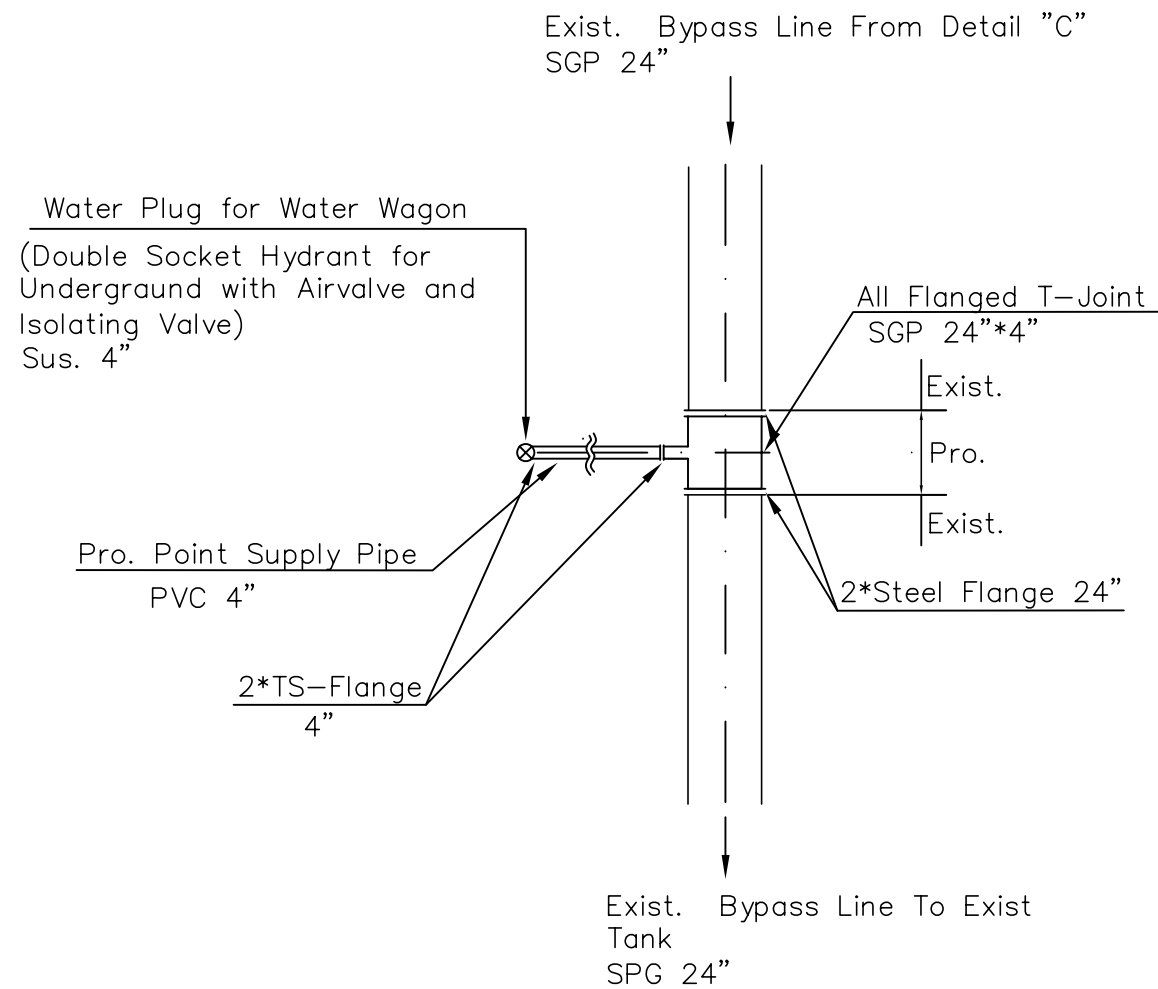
Exist. Bypass Line From Detail "C"
SGP 24"

Water Plug for Water Wagon
(Double Socket Hydrant for Undergraund with Airvalve and Isolating Valve)
Sus. 4"

All Flanged T-Joint
SGP 24"*4"

Exist.
Pro.
Exist.

Pro. Point Supply Pipe
PVC 4"

2*Steel Flange 24"

2*TS-Flange
4"

Exist. Bypass Line To Exist Tank
SPG 24"